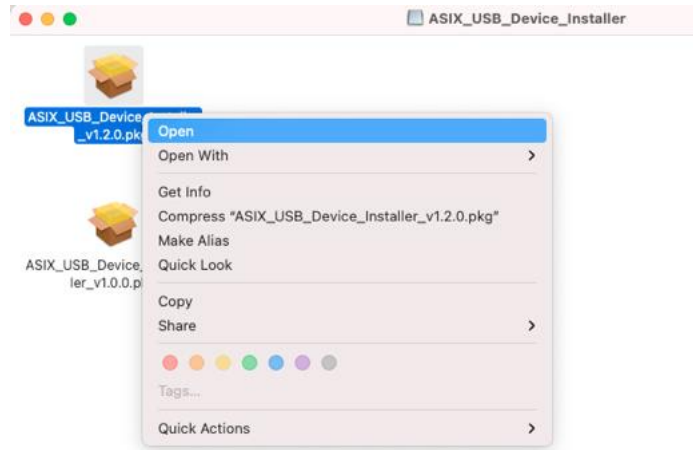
ASIX_USB_Device_Installer

ASIX_USB_Device_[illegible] _v1.2.0.pk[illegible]

ASIX_USB_Device_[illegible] ler_v1.0.0.p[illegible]

Open
Open With
Get Info
Compress "ASIX_USB_Device_Installer_v1.2.0.pkg"
Make Alias
Quick Look
Copy
Share
Tags...
Quick Actions